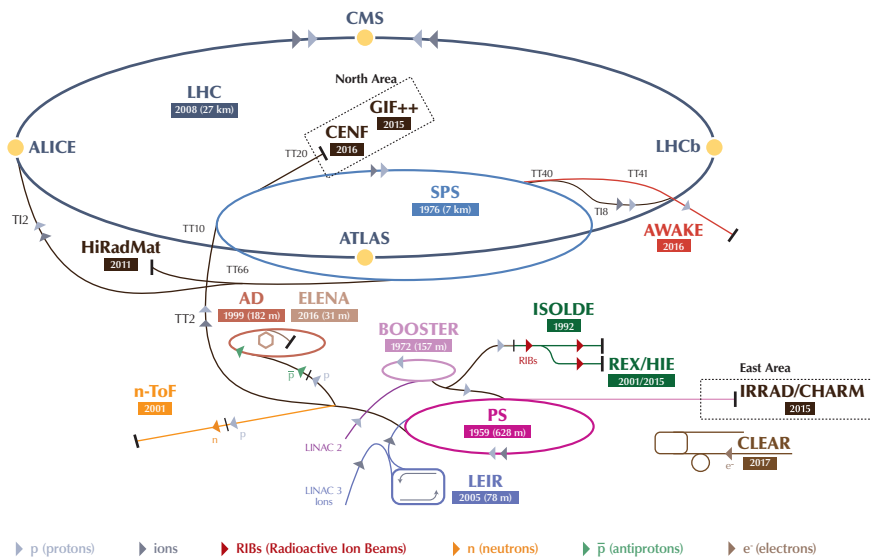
CMS

North Area

LHC
2008 (27 km)

GIF++
2015

CENF
2016

ALICE

LHCb

TT20

TT40

TT41

SPS
1976 (7 km)

TI8

TI2

TT10

ATLAS

AWAKE
2016

HiRadMat
2011

TT66

AD
1999 (182 m)

ELENA
2016 (31 m)

ISOLDE
1992

TT2

BOOSTER
1972 (157 m)

RIBs

REX/HIE
2001/2015

East Area

$\bar{p}$

p

IRRAD/CHARM
2015

n-ToF
2001

n

p

PS
1959 (628 m)

LINAC 2

CLEAR
2017

e⁻

LINAC 3
Ions

LEIR
2005 (78 m)

p (protons)   ions   RIBs (Radioactive Ion Beams)   n (neutrons)   $\bar{p}$ (antiprotons)   e⁻ (electrons)